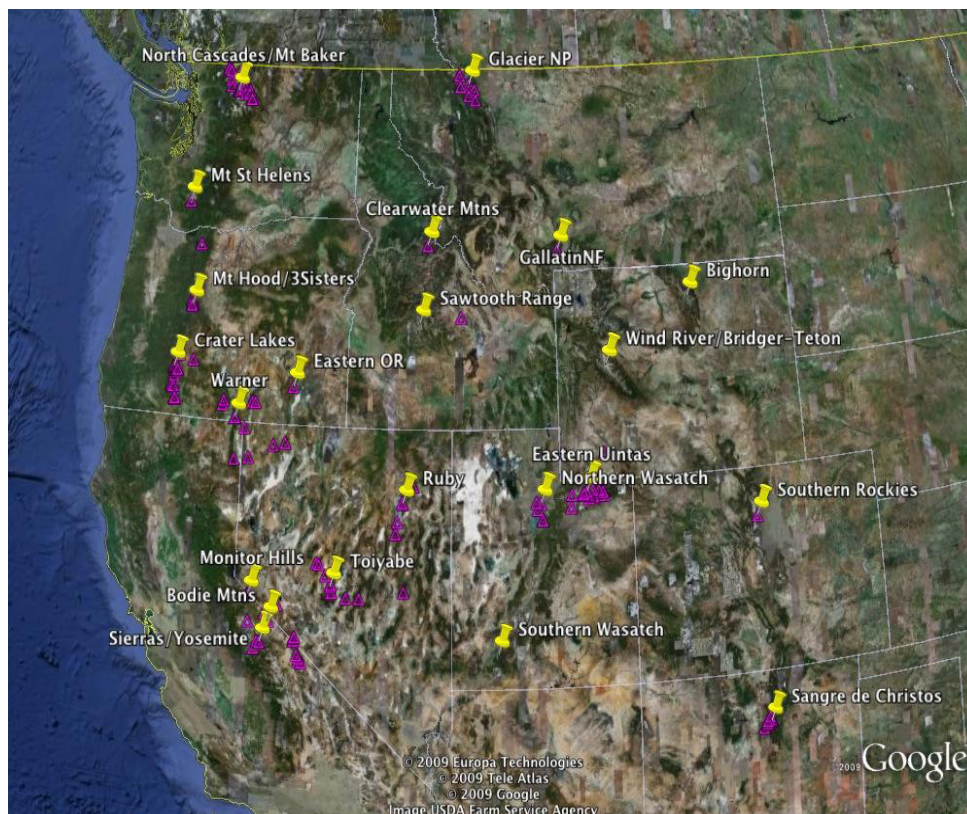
North Cascades/Mt Baker
Glacier NP
Mt St Helens
Clearwater Mtns
GallatinNF
Bighorn
Mt Hood/3Sisters
Sawtooth Range
Wind River/Bridger-Teton
Crater Lakes
Eastern OR
Warner
Eastern Uintas
Northern Wasatch
Ruby
Southern Rockies
Monitor Hills
Toiyabe
Bodie Mtns
Sierras/Yosemite
Southern Wasatch
Sangre de Christos
© 2009 Europa Technologies
© 2009 Tele Atlas
© 2009 Google
Image USDA Farm Service Agency
©2009 Google